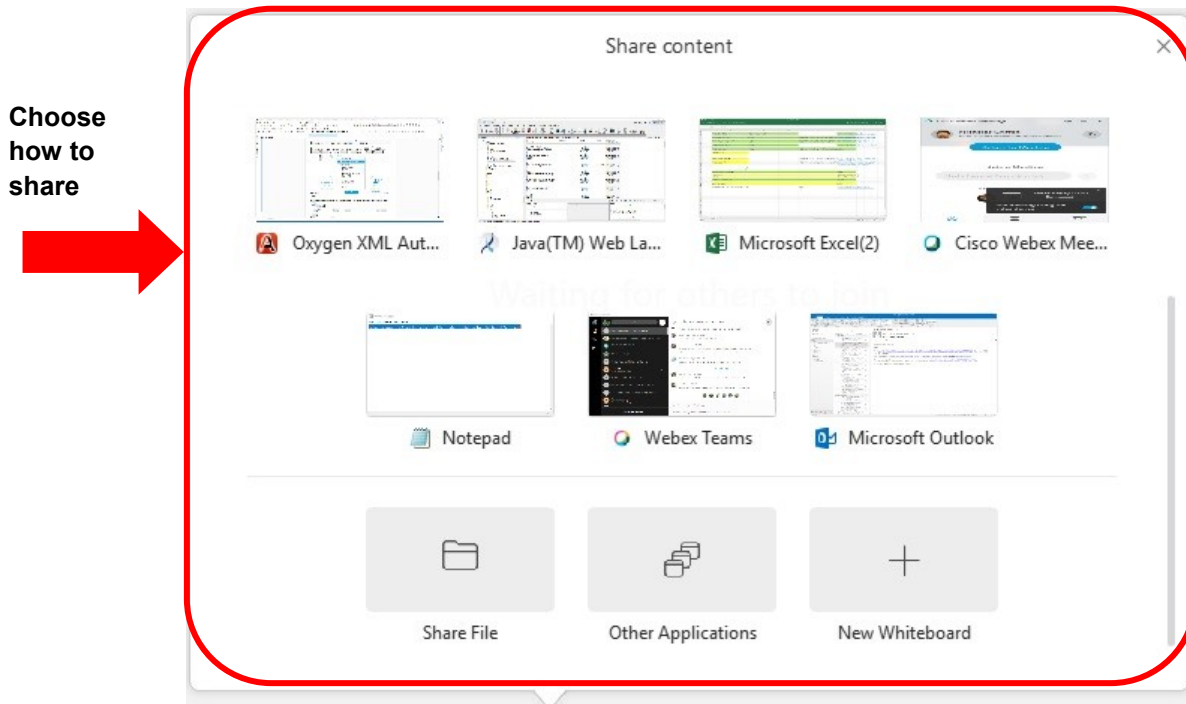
Choose how to share

Share content

×

Oxygen XML Aut...

Java(TM) Web La...

Microsoft Excel(2)

Cisco Webex Mee...

Waiting for others to join

Notepad

Webex Teams

Microsoft Outlook

Share File

Other Applications

New Whiteboard